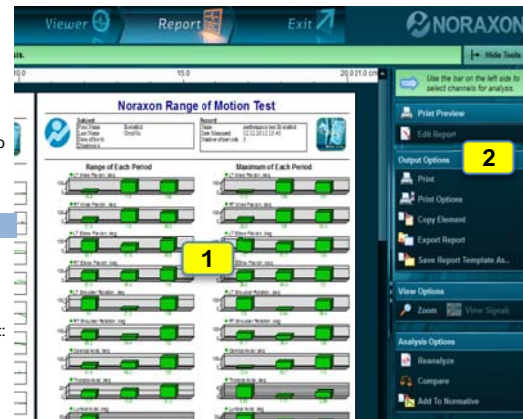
Viewer
Report
Exit
NORAXON

is.
Hide Tools

10.0
15.0
20.0 21.0 cm

Noraxon Range of Motion Test

Subject
First Name
Last Name
Date of birth
Comments

Record
Name
Date Measured
Number of periods

Range of Each Period
Maximum of Each Period

1

Use the bar on the left side to select channels for analysis.

Print Preview
Edit Report

Output Options
2
Print
Print Options
Copy Element
Export Report
Save Report Template As...

View Options
Zoom
View Signals

Analysis Options
Reanalyze
Compare
Add To Normative